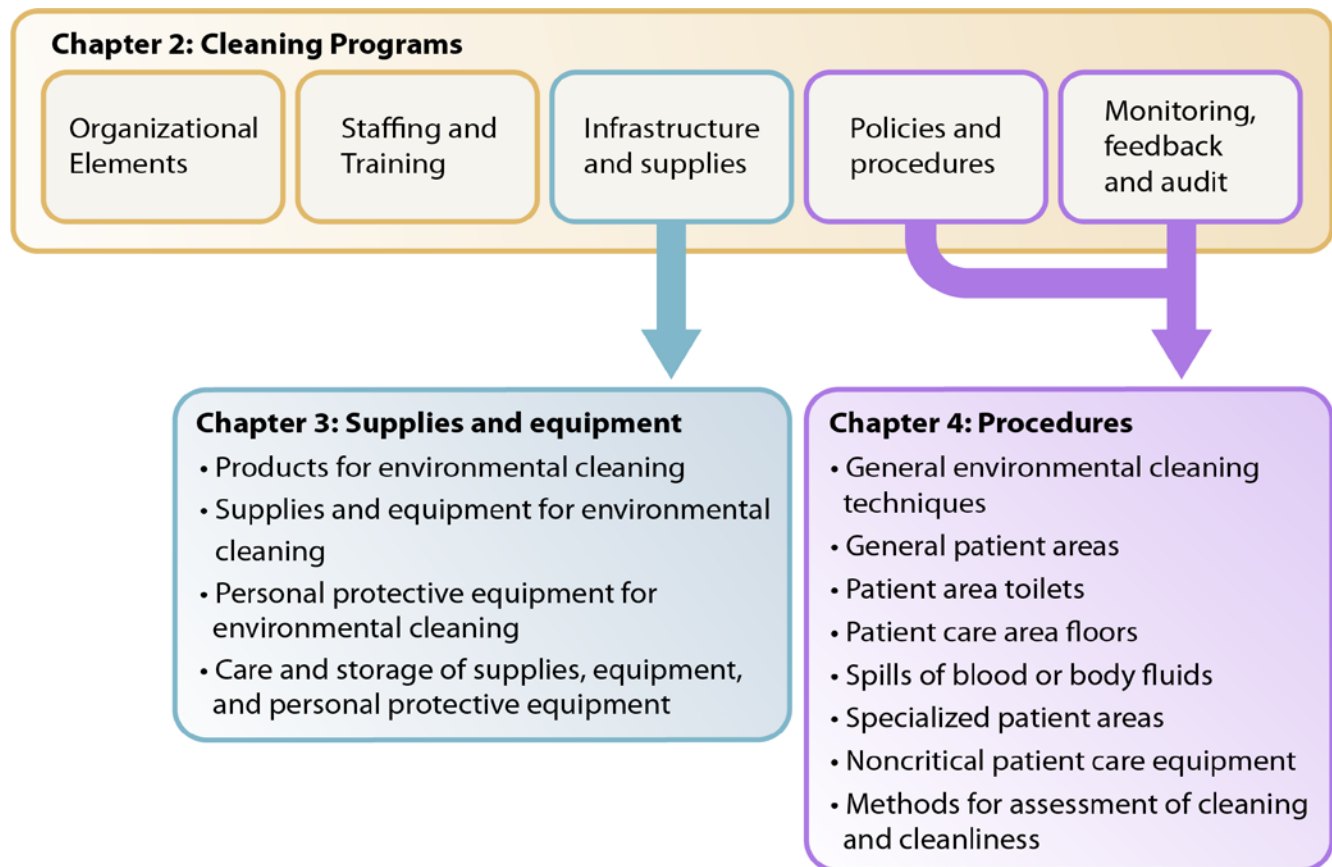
Chapter 2: Cleaning Programs

Organizational Elements

Staffing and Training

Infrastructure and supplies

Policies and procedures

Monitoring, feedback and audit

Chapter 3: Supplies and equipment

• Products for environmental cleaning
• Supplies and equipment for environmental cleaning
• Personal protective equipment for environmental cleaning
• Care and storage of supplies, equipment, and personal protective equipment

Chapter 4: Procedures

• General environmental cleaning techniques
• General patient areas
• Patient area toilets
• Patient care area floors
• Spills of blood or body fluids
• Specialized patient areas
• Noncritical patient care equipment
• Methods for assessment of cleaning and cleanliness